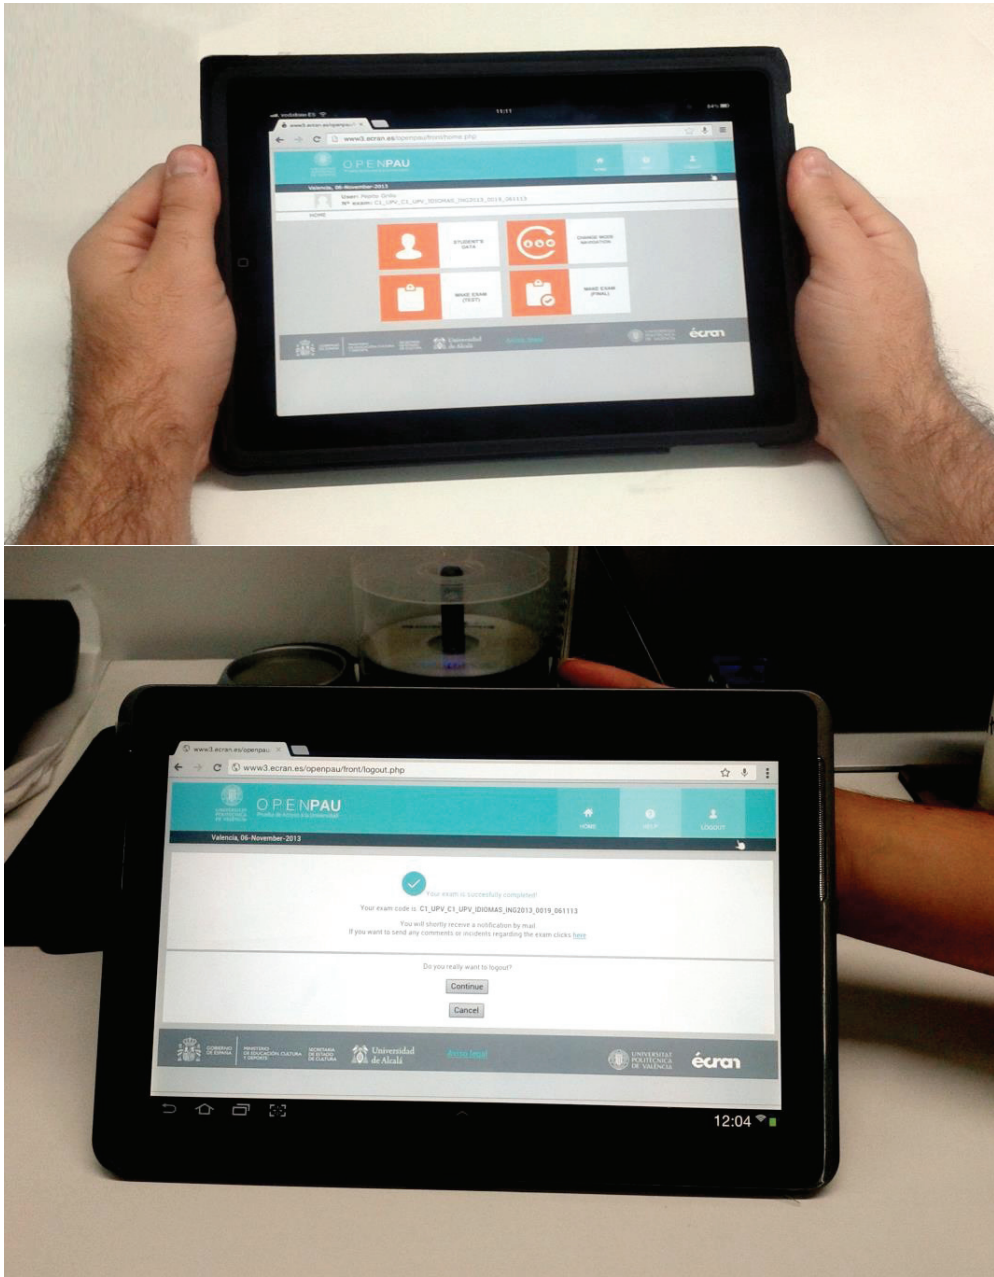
movistar ES 11:11 84%

www3.ecran.es/openpau/front/home.php

OPENPAU

Valencia, 06-November-2013

User: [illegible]
Nº exam: C1_UPV_C1_UPV_IDIOMAS_ING2013_0019_061113

HOME

STUDENT'S DATA

CHANGE MODE NAVIGATION

MAKE EXAM (TEST)

MAKE EXAM (FINAL)

Universidad de Alcalá

écran

www3.ecran.es/openpau

www3.ecran.es/openpau/front/logout.php

OPENPAU
Prueba de Acceso a la Universidad

HOME HELP LOGOUT

Valencia, 06-November-2013

Your exam is correctly completed!

Your exam code is: C1_UPV_C1_UPV_IDIOMAS_ING2013_0019_061113

You will shortly receive a notification by mail.
If you want to send any comments or incidents regarding the exam click here

Do you really want to logout?

Continue

Cancel

GOBIERNO DE ESPAÑA MINISTERIO DE EDUCACIÓN, CULTURA Y DEPORTE SECRETARÍA DE ESTADO DE CULTURA Universidad de Alcalá Aviso legal UNIVERSITAT POLITÈCNICA DE VALÈNCIA écran

12:04